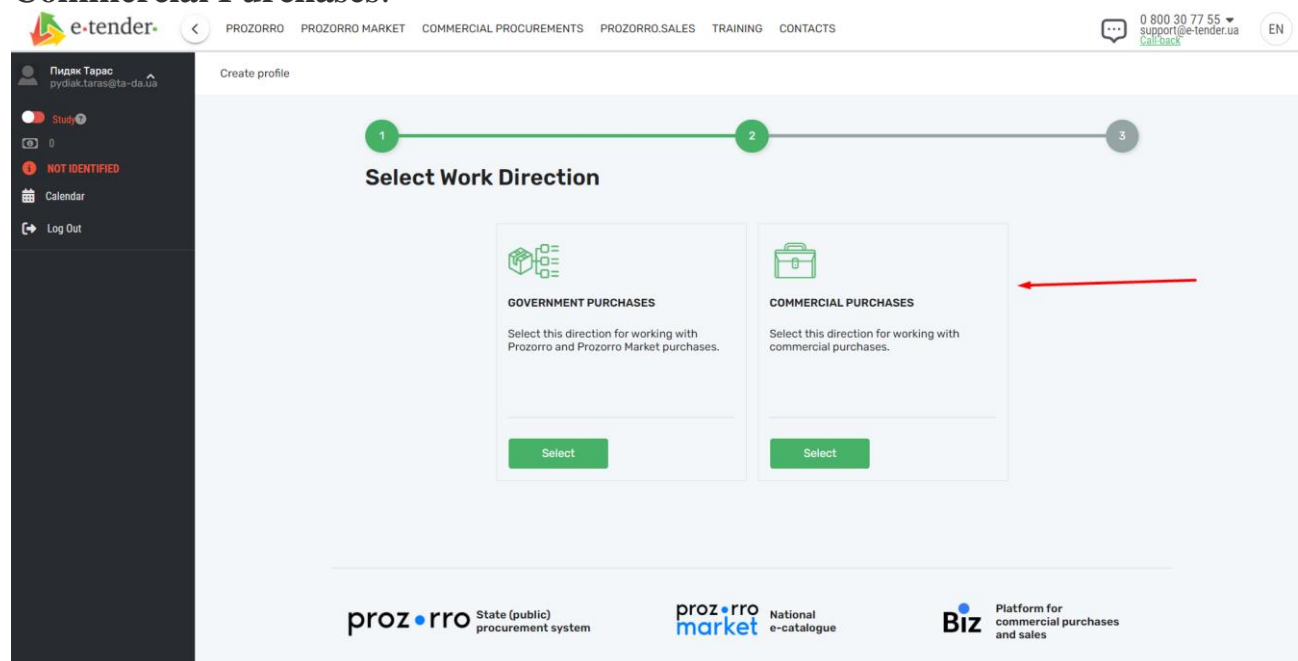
Commercial Purchases.

e-tender

PROZORRO PROZORRO MARKET COMMERCIAL PROCUREMENTS PROZORRO.SALES TRAINING CONTACTS

0 800 30 77 55
support@e-tender.ua
Call back

EN

Пидяк Тарас
pydiak.taras@ta-da.ua

Study

0

NOT IDENTIFIED

Calendar

Log Out

Create profile

1

2

3

Select Work Direction

GOVERNMENT PURCHASES

Select this direction for working with Prozorro and Prozorro Market purchases.

Select

COMMERCIAL PURCHASES

Select this direction for working with commercial purchases.

Select

prozorro State (public) procurement system

prozorro market National e-catalogue

Biz Platform for commercial purchases and sales